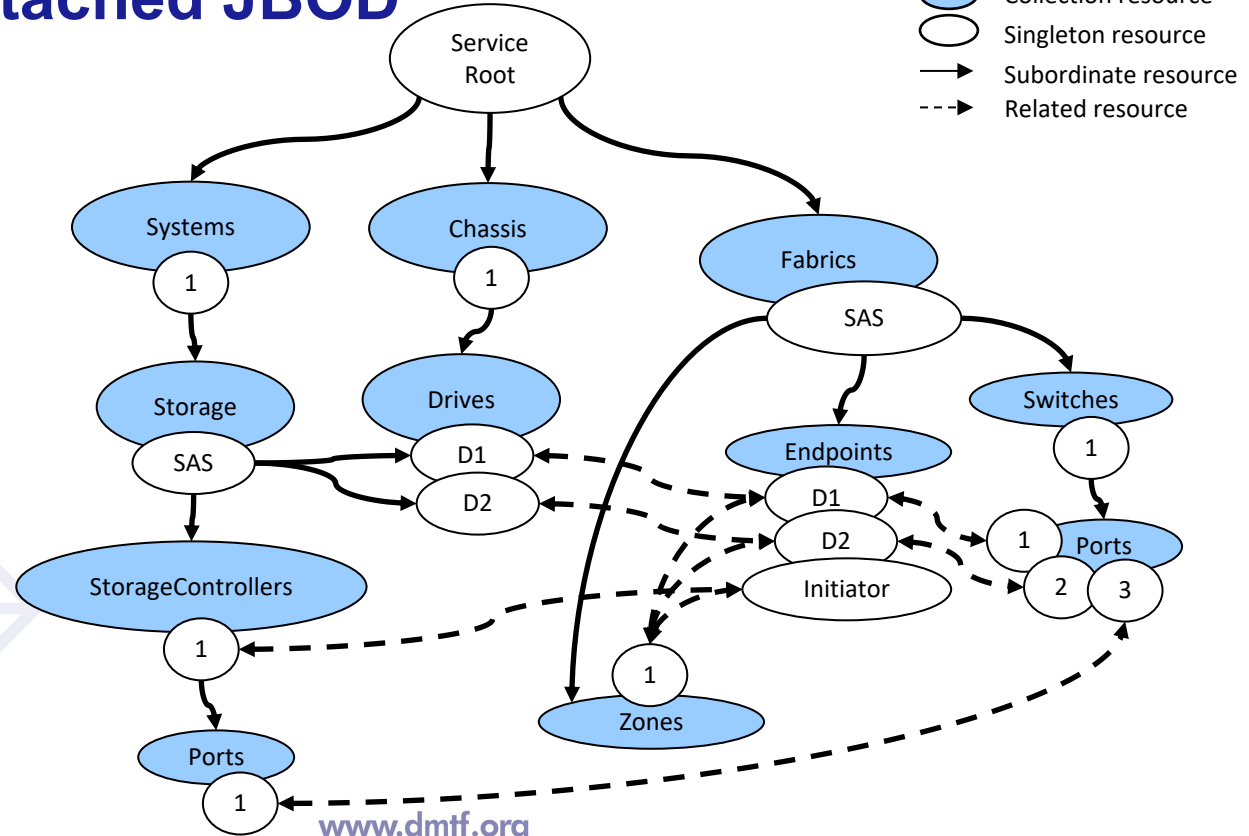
tached JBOD

Collection resource
Singleton resource
Subordinate resource
Related resource

Service Root

Systems
1
Storage
SAS
StorageControllers
1
Ports
1

Chassis
1
Drives
D1
D2

Fabrics
SAS
Endpoints
D1
D2
Initiator
1
Zones

Switches
1
1
Ports
2
3

www.dmtf.org